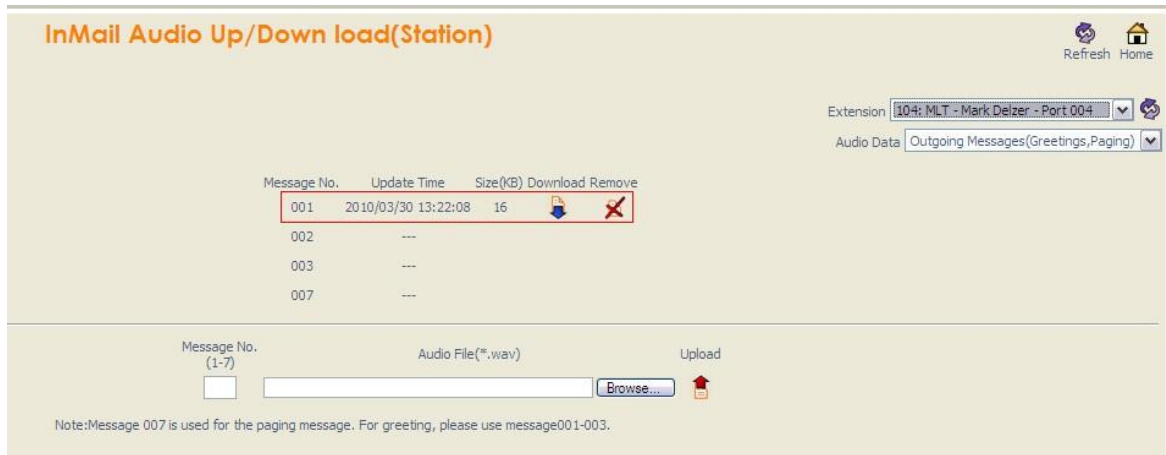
InMail Audio Up/Down load(Station)

Refresh Home

Extension 104: MLT - Mark Delzer - Port 004

Audio Data Outgoing Messages(Greetings,Paging)

| Message No. | Update Time | Size(KB) | Download | Remove |
|---|---|---|---|---|
| 001 | 2010/03/30 13:22:08 | 16 | | |
| 002 | --- | | | |
| 003 | --- | | | |
| 007 | --- | | | |

Message No. (1-7)

Audio File(*.wav)

Upload

Browse...

Note:Message 007 is used for the paging message. For greeting, please use message001-003.